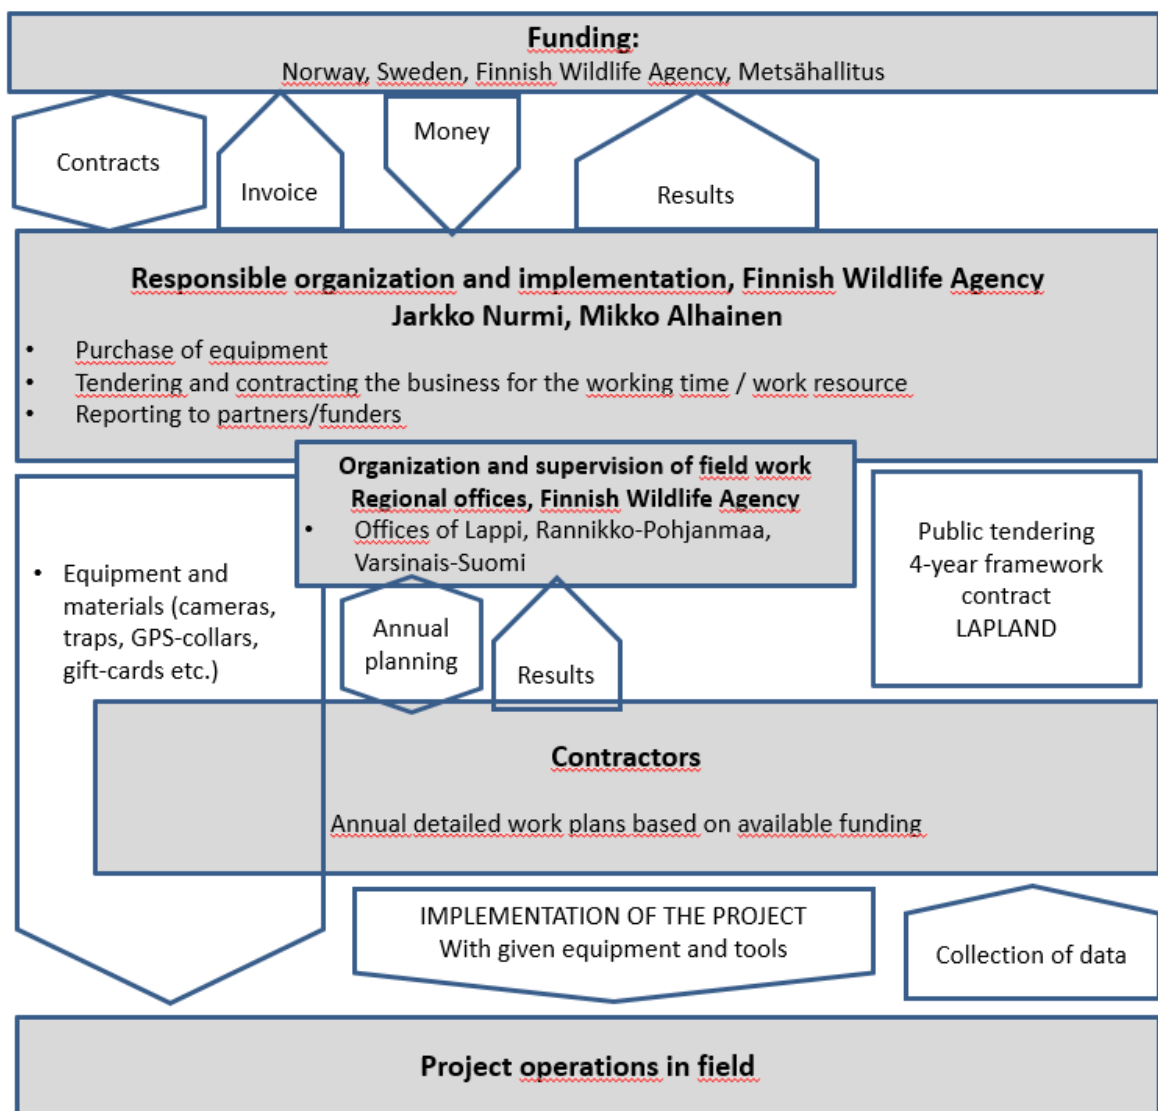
Funding:
Norway, Sweden, Finnish Wildlife Agency, Metsähallitus

Contracts

Invoice

Money

Results

Responsible organization and implementation, Finnish Wildlife Agency
Jarkko Nurmi, Mikko Alhainen

- Purchase of equipment
- Tendering and contracting the business for the working time / work resource
- Reporting to partners/funders

Organization and supervision of field work
Regional offices, Finnish Wildlife Agency

- Offices of Lappi, Rannikko-Pohjanmaa, Varsinais-Suomi

- Equipment and materials (cameras, traps, GPS-collars, gift-cards etc.)

Public tendering
4-year framework contract
LAPLAND

Annual planning

Results

Contractors

Annual detailed work plans based on available funding

IMPLEMENTATION OF THE PROJECT
With given equipment and tools

Collection of data

Project operations in field